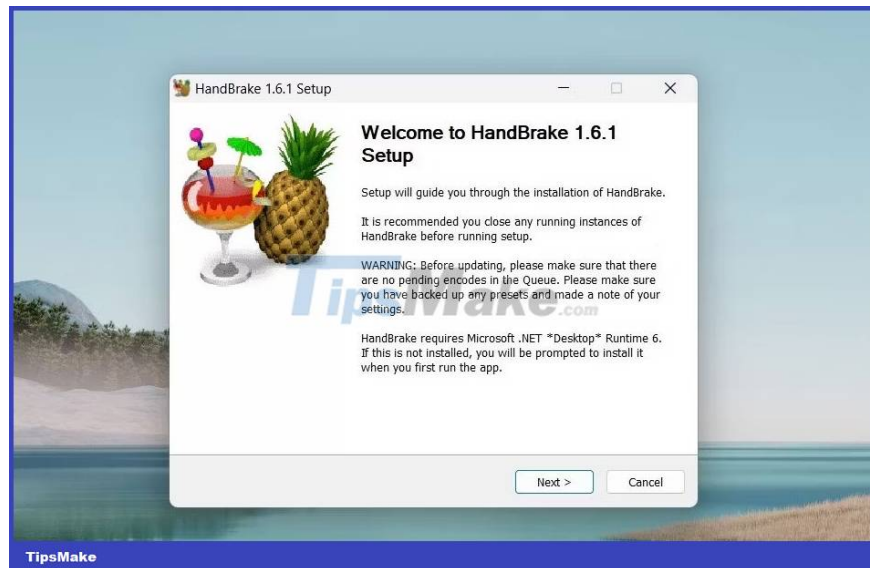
HandBrake 1.6.1 Setup

Welcome to HandBrake 1.6.1 Setup

Setup will guide you through the installation of HandBrake.

It is recommended you close any running instances of HandBrake before running setup.

WARNING: Before updating, please make sure that there are no pending encodes in the Queue. Please make sure you have backed up any presets and made a note of your settings.

HandBrake requires Microsoft .NET *Desktop* Runtime 6. If this is not installed, you will be prompted to install it when you first run the app.

TipsMake.com

Next >

Cancel

TipsMake